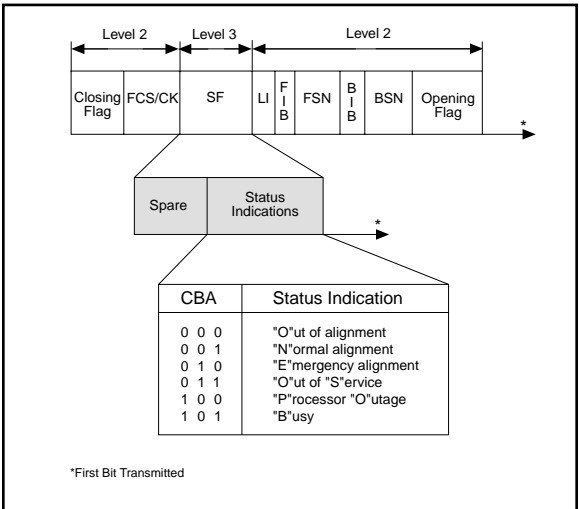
Level 2 Level 3 Level 2

Closing Flag FCS/CK SF LI F I B FSN B I B BSN Opening Flag

*

Spare Status Indications

*

| CBA | Status Indication |
|---|---|
| 0 0 0 | "O"ut of alignment |
| 0 0 1 | "N"ormal alignment |
| 0 1 0 | "E"mergency alignment |
| 0 1 1 | "O"ut of "S"ervice |
| 1 0 0 | "P"rocessor "O"utage |
| 1 0 1 | "B"usy |

*First Bit Transmitted